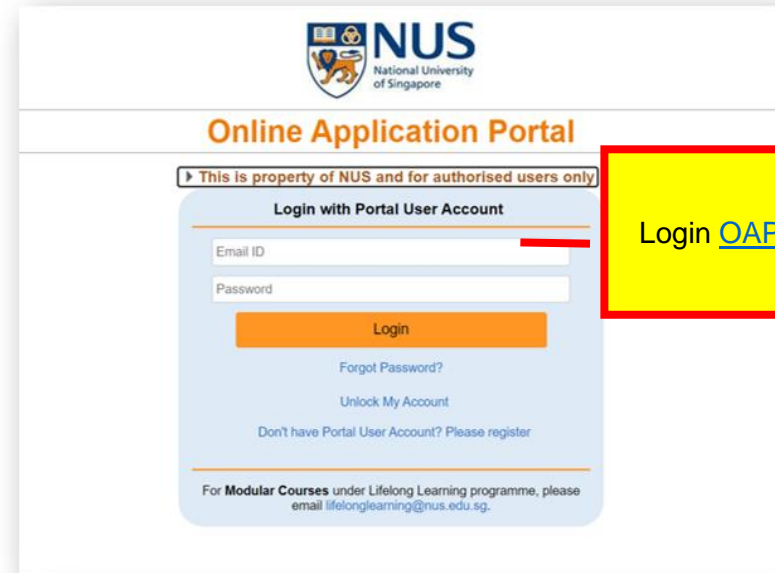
NUS
National University of Singapore

Online Application Portal

This is property of NUS and for authorised users only

Login with Portal User Account

Email ID

Password

Login

Forgot Password?

Unlock My Account

Don't have Portal User Account? Please register

For Modular Courses under Lifelong Learning programme, please email lifelonglearning@nus.edu.sg.

Login OAP